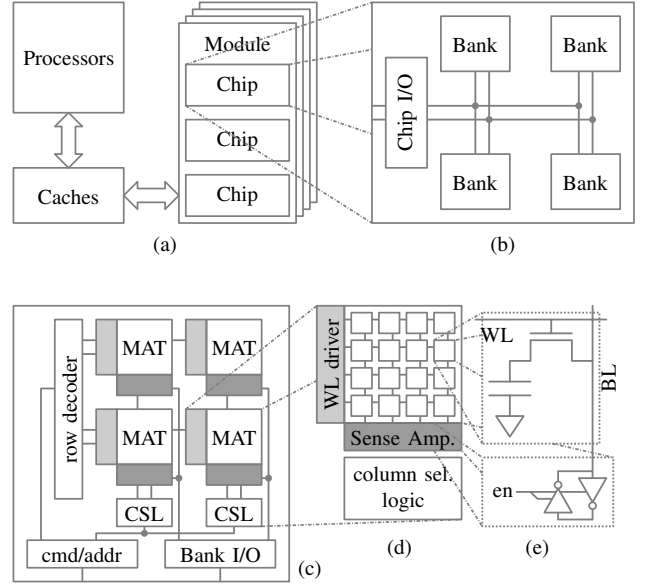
Processors

Caches

Module

Chip

Chip

Chip

(a)

Chip I/O

Bank

Bank

Bank

Bank

(b)

row decoder

MAT

MAT

MAT

MAT

CSL

CSL

cmd/addr

Bank I/O

(c)

WL driver

Sense Amp.

column sel. logic

(d)

WL

BL

en

(e)